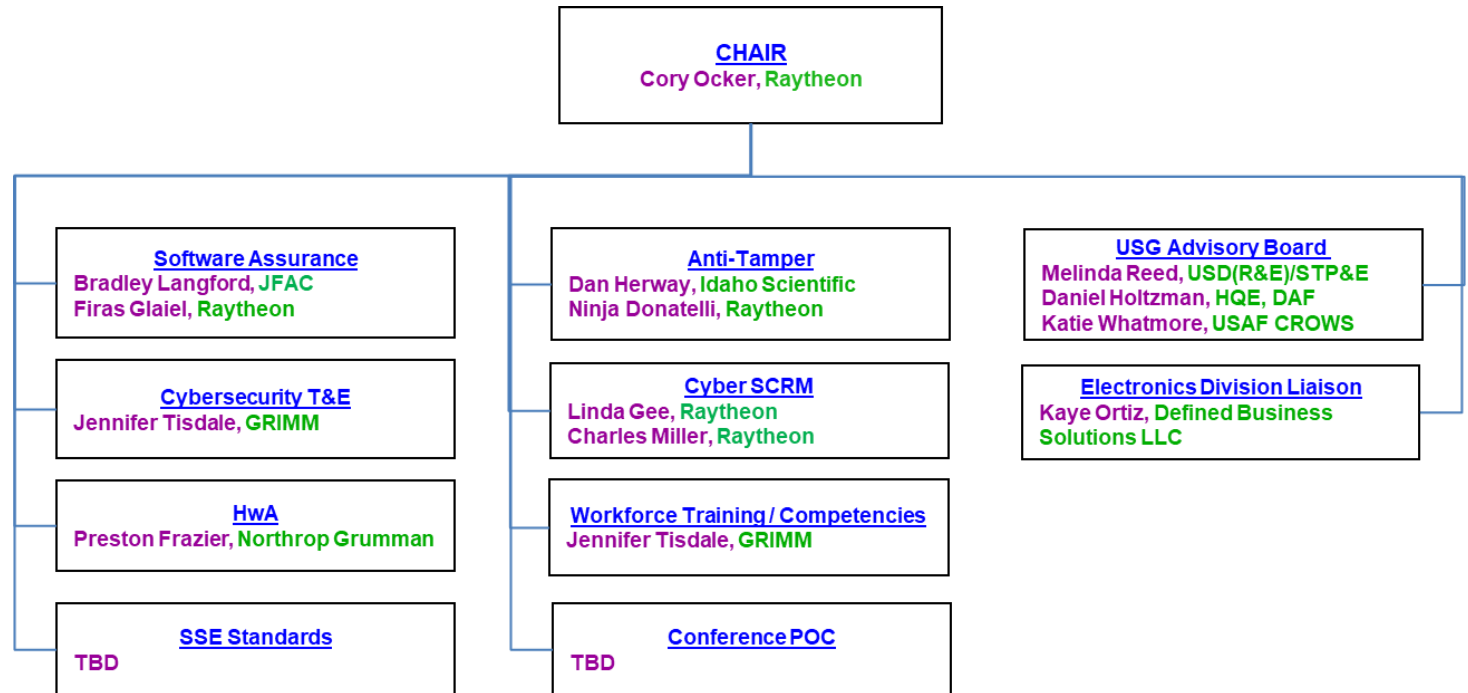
CHAIR
Cory Ocker, Raytheon

Software Assurance
Bradley Langford, JFAC
Firas Glaiel, Raytheon

Cybersecurity T&E
Jennifer Tisdale, GRIMM

HwA
Preston Frazier, Northrop Grumman

SSE Standards
TBD

Anti-Tamper
Dan Herway, Idaho Scientific
Ninja Donatelli, Raytheon

Cyber SCRM
Linda Gee, Raytheon
Charles Miller, Raytheon

Workforce Training / Competencies
Jennifer Tisdale, GRIMM

Conference POC
TBD

USG Advisory Board
Melinda Reed, USD(R&E)/STP&E
Daniel Holtzman, HQE, DAF
Katie Whatmore, USAF CROWS

Electronics Division Liaison
Kaye Ortiz, Defined Business Solutions LLC